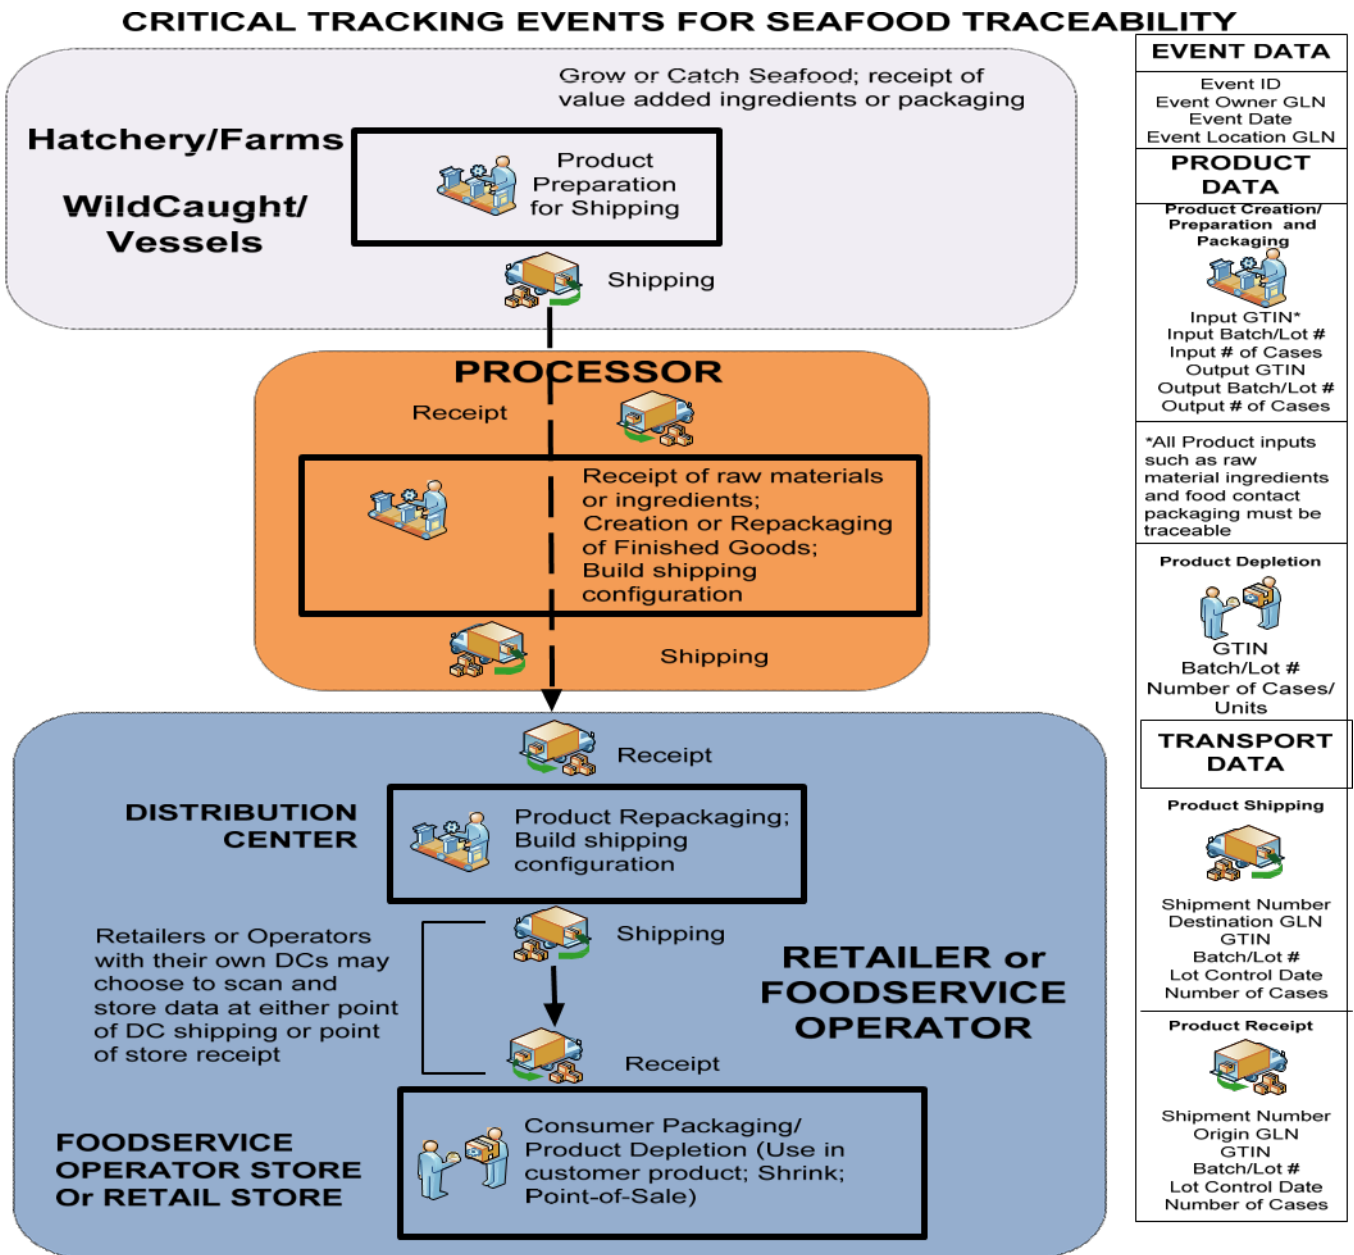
CRITICAL TRACKING EVENTS FOR SEAFOOD TRACEABILITY

Grow or Catch Seafood; receipt of value added ingredients or packaging

Hatchery/Farms

WildCaught/ Vessels

Product Preparation for Shipping

Shipping

PROCESSOR

Receipt

Receipt of raw materials or ingredients; Creation or Repackaging of Finished Goods; Build shipping configuration

Shipping

Receipt

DISTRIBUTION CENTER

Product Repackaging; Build shipping configuration

Retailers or Operators with their own DCs may choose to scan and store data at either point of DC shipping or point of store receipt

Shipping

RETAILER or FOODSERVICE OPERATOR

Receipt

FOODSERVICE OPERATOR STORE Or RETAIL STORE

Consumer Packaging/ Product Depletion (Use in customer product; Shrink; Point-of-Sale)

EVENT DATA

Event ID
Event Owner GLN
Event Date
Event Location GLN

PRODUCT DATA

Product Creation/ Preparation and Packaging

Input GTIN*
Input Batch/Lot #
Input # of Cases
Output GTIN
Output Batch/Lot #
Output # of Cases

*All Product inputs such as raw material ingredients and food contact packaging must be traceable

Product Depletion

GTIN
Batch/Lot #
Number of Cases/ Units

TRANSPORT DATA

Product Shipping

Shipment Number
Destination GLN
GTIN
Batch/Lot #
Lot Control Date
Number of Cases

Product Receipt

Shipment Number
Origin GLN
GTIN
Batch/Lot #
Lot Control Date
Number of Cases